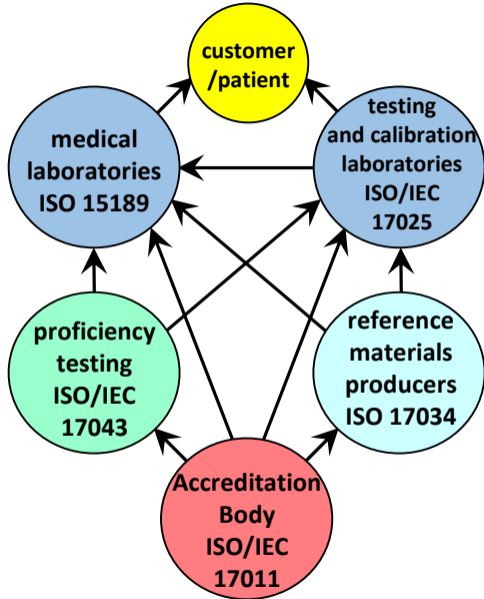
customer /patient

medical laboratories ISO 15189

testing and calibration laboratories ISO/IEC 17025

proficiency testing ISO/IEC 17043

reference materials producers ISO 17034

Accreditation Body ISO/IEC 17011